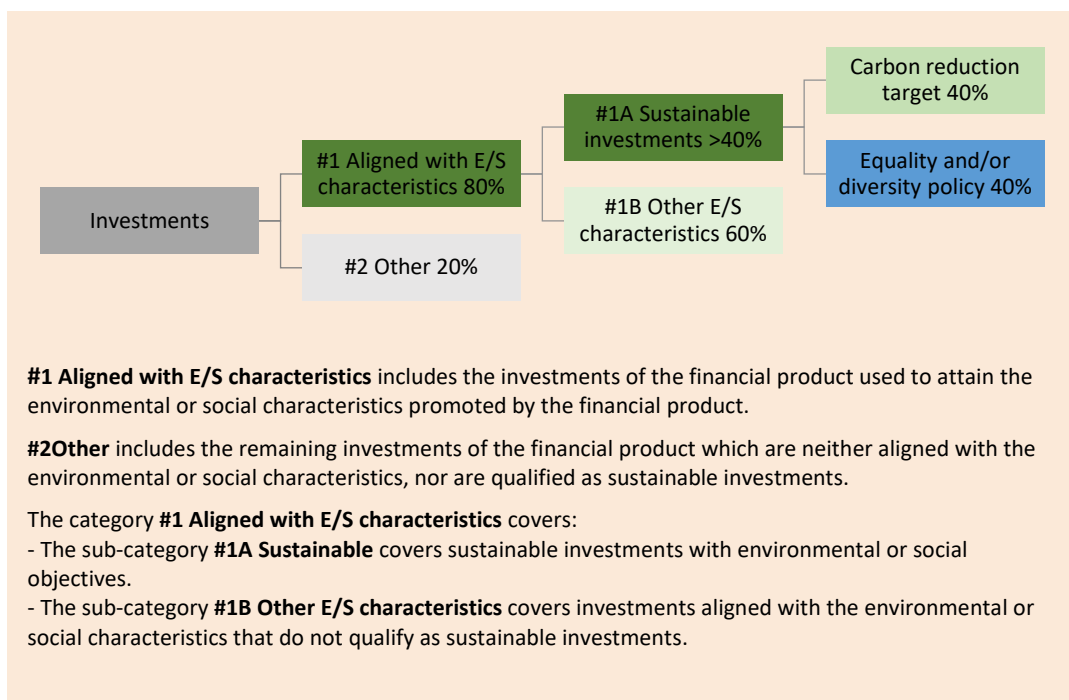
Investments

#1 Aligned with E/S characteristics 80%

#2 Other 20%

#1A Sustainable investments >40%

#1B Other E/S characteristics 60%

Carbon reduction target 40%

Equality and/or diversity policy 40%

**#1 Aligned with E/S characteristics** includes the investments of the financial product used to attain the environmental or social characteristics promoted by the financial product.

**#2Other** includes the remaining investments of the financial product which are neither aligned with the environmental or social characteristics, nor are qualified as sustainable investments.

The category **#1 Aligned with E/S characteristics** covers:
- The sub-category **#1A Sustainable** covers sustainable investments with environmental or social objectives.
- The sub-category **#1B Other E/S characteristics** covers investments aligned with the environmental or social characteristics that do not qualify as sustainable investments.